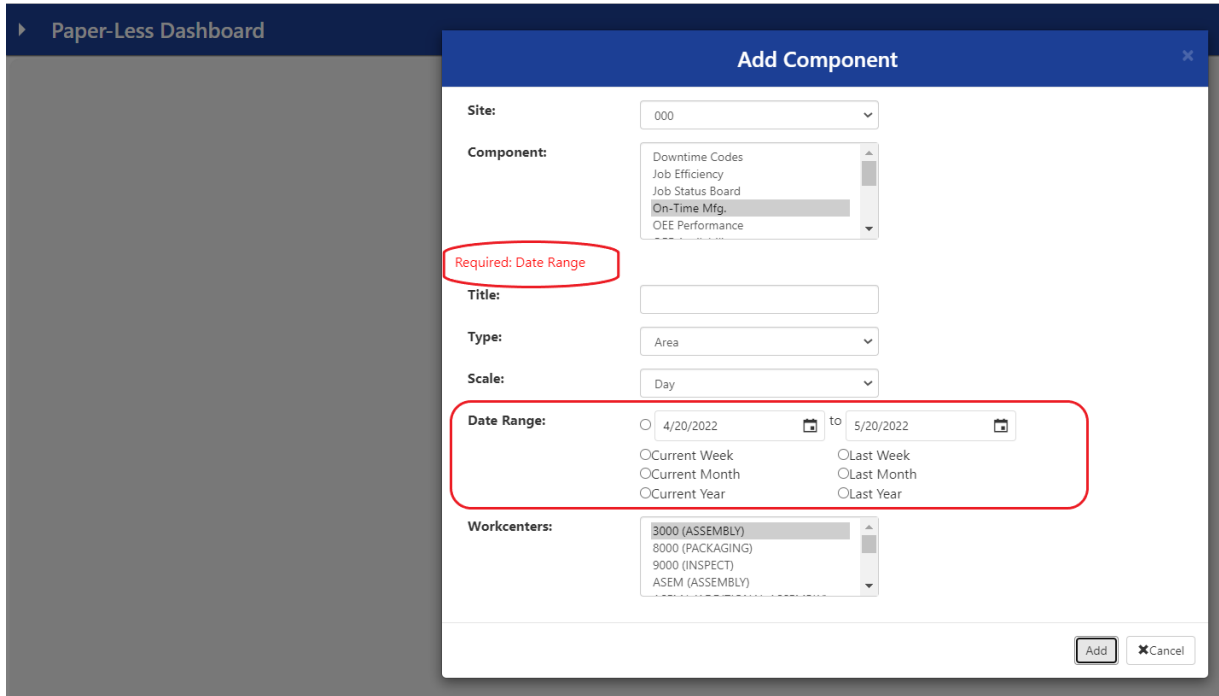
Paper-Less Dashboard

Add Component

×

Site: 000

Component:
Downtime Codes
Job Efficiency
Job Status Board
On-Time Mfg.
OEE Performance

Required: Date Range

Title:

Type: Area

Scale: Day

Date Range: ○ 4/20/2022 to 5/20/2022
○Current Week ○Last Week
○Current Month ○Last Month
○Current Year ○Last Year

Workcenters:
3000 (ASSEMBLY)
8000 (PACKAGING)
9000 (INSPECT)
ASEM (ASSEMBLY)

Add ✖Cancel